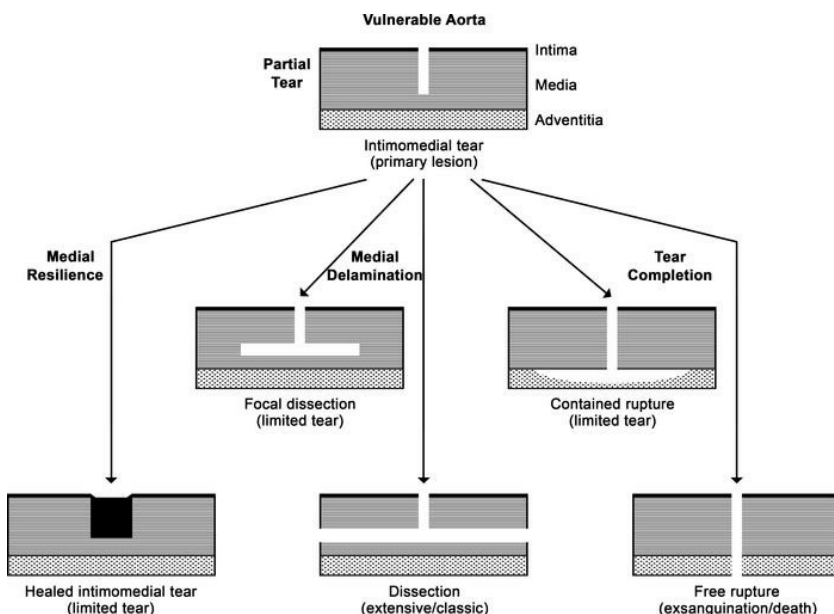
Vulnerable Aorta

Partial Tear

Intima

Media

Adventitia

Intimomedial tear (primary lesion)

Medial Resilience

Medial Delamination

Tear Completion

Focal dissection (limited tear)

Contained rupture (limited tear)

Healed intimomedial tear (limited tear)

Dissection (extensive/classic)

Free rupture (exsanguination/death)